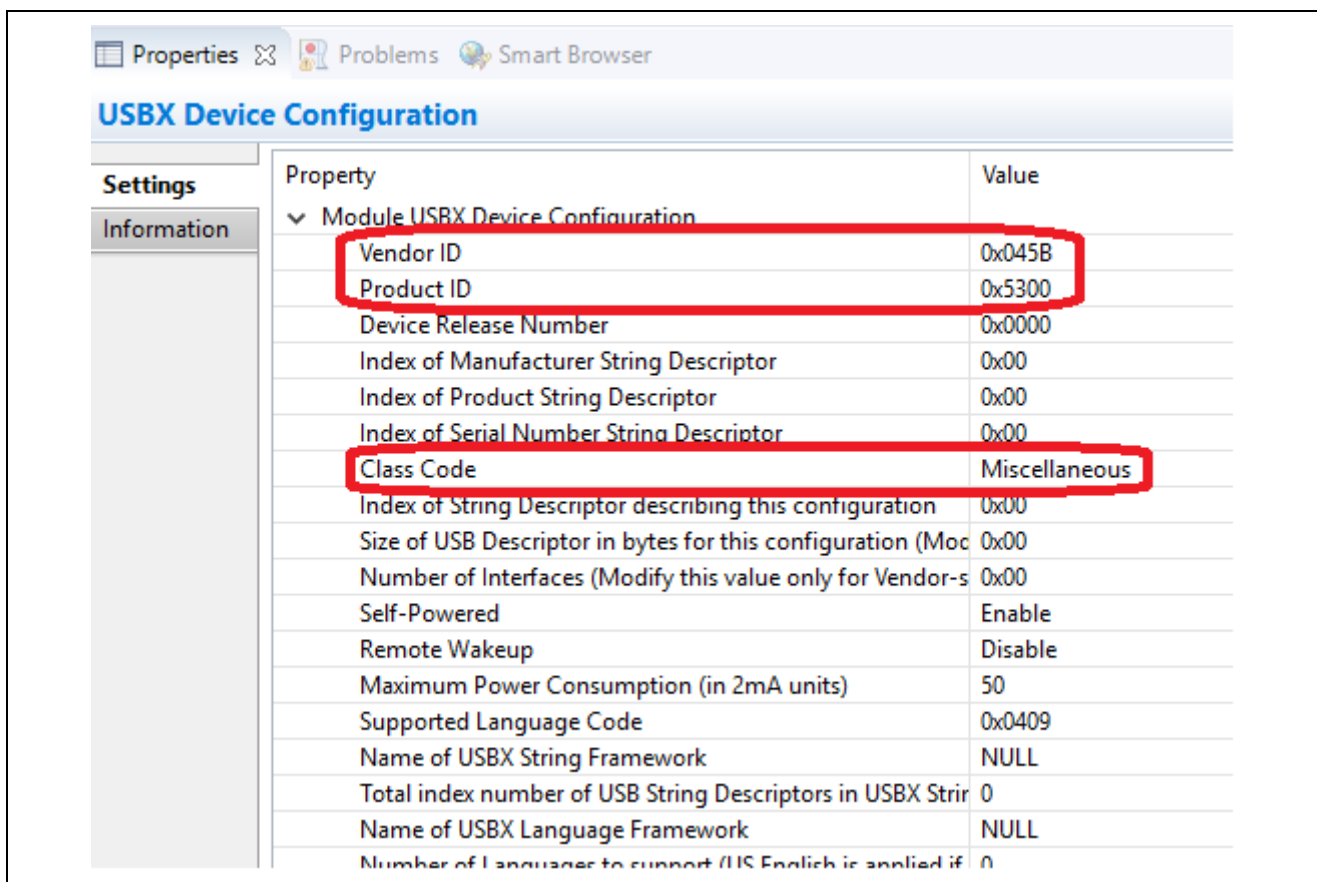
Properties ☒ Problems Smart Browser

USBX Device Configuration

Settings
Information

| Property | Value |
|---|---|
| ⌄ Module USBX Device Configuration | |
| Vendor ID | 0x045B |
| Product ID | 0x5300 |
| Device Release Number | 0x0000 |
| Index of Manufacturer String Descriptor | 0x00 |
| Index of Product String Descriptor | 0x00 |
| Index of Serial Number String Descriptor | 0x00 |
| Class Code | Miscellaneous |
| Index of String Descriptor describing this configuration | 0x00 |
| Size of USB Descriptor in bytes for this configuration (Moc | 0x00 |
| Number of Interfaces (Modify this value only for Vendor-s | 0x00 |
| Self-Powered | Enable |
| Remote Wakeup | Disable |
| Maximum Power Consumption (in 2mA units) | 50 |
| Supported Language Code | 0x0409 |
| Name of USBX String Framework | NULL |
| Total index number of USB String Descriptors in USBX Strir | 0 |
| Name of USBX Language Framework | NULL |
| Number of Languages to support (US English is applied if | 0 |